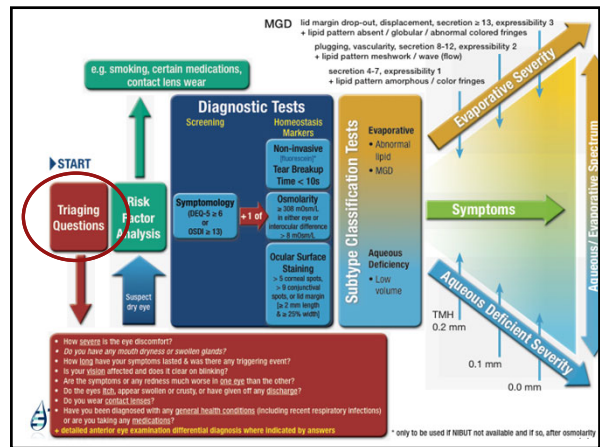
MGD lid margin drop-out, displacement, secretion ≥ 13, expressibility 3
+ lipid pattern absent / globular / abnormal colored fringes

plugging, vascularity, secretion 8-12, expressibility 2
+ lipid pattern meshwork / wave (flow)

secretion 4-7, expressibility 1
+ lipid pattern amorphous / color fringes

Evaporative Severity

Aqueous / Evaporative Spectrum

e.g. smoking, certain medications, contact lens wear

START

Triaging Questions

Risk Factor Analysis

Suspect dry eye

Diagnostic Tests

Screening

Homeostasis Markers

Symptomology (DEQ-5 ≥ 6 or OSDI ≥ 13)

+1 of

Non-invasive (fluorescein)* Tear Breakup Time < 10s

Osmolarity ≥ 308 mOsm/L in either eye or interocular difference > 8 mOsm/L

Ocular Surface Staining > 5 corneal spots, > 9 conjunctival spots, or lid margin (≥ 2 mm length & ≥ 25% width)

Subtype Classification Tests

Evaporative
• Abnormal lipid
• MGD

Aqueous Deficiency
• Low volume

Symptoms

Aqueous Deficient Severity

TMH 0.2 mm

0.1 mm

0.0 mm

• How severe is the eye discomfort?
• Do you have any mouth dryness or swollen glands?
• How long have your symptoms lasted & was there any triggering event?
• Is your vision affected and does it clear on blinking?
• Are the symptoms or any redness much worse in one eye than the other?
• Do the eyes itch, appear swollen or crusty, or have given off any discharge?
• Do you wear contact lenses?
• Have you been diagnosed with any general health conditions (including recent respiratory infections) or are you taking any medications?
+ detailed anterior eye examination differential diagnosis where indicated by answers

* only to be used if NIBUT not available and if so, after osmolarity